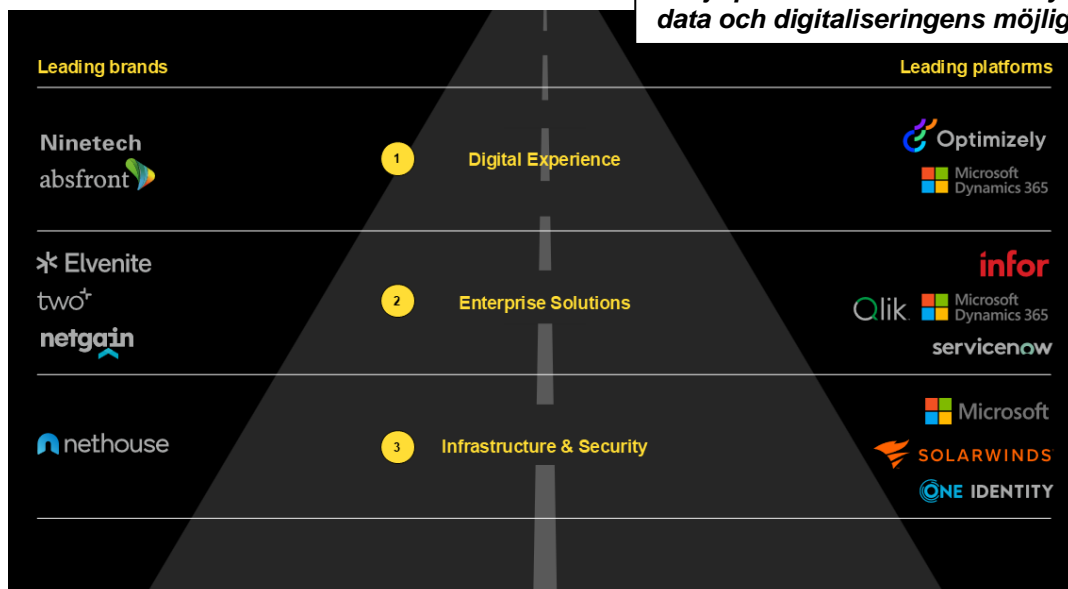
data och digitaliseringens möjlig

Leading brands

Leading platforms

Ninetech
absfront

1 Digital Experience

Optimizely
Microsoft Dynamics 365

Elvenite
two
netgain

2 Enterprise Solutions

infor
Qlik
Microsoft Dynamics 365
servicenow

nethouse

3 Infrastructure & Security

Microsoft
SOLARWINDS
ONE IDENTITY